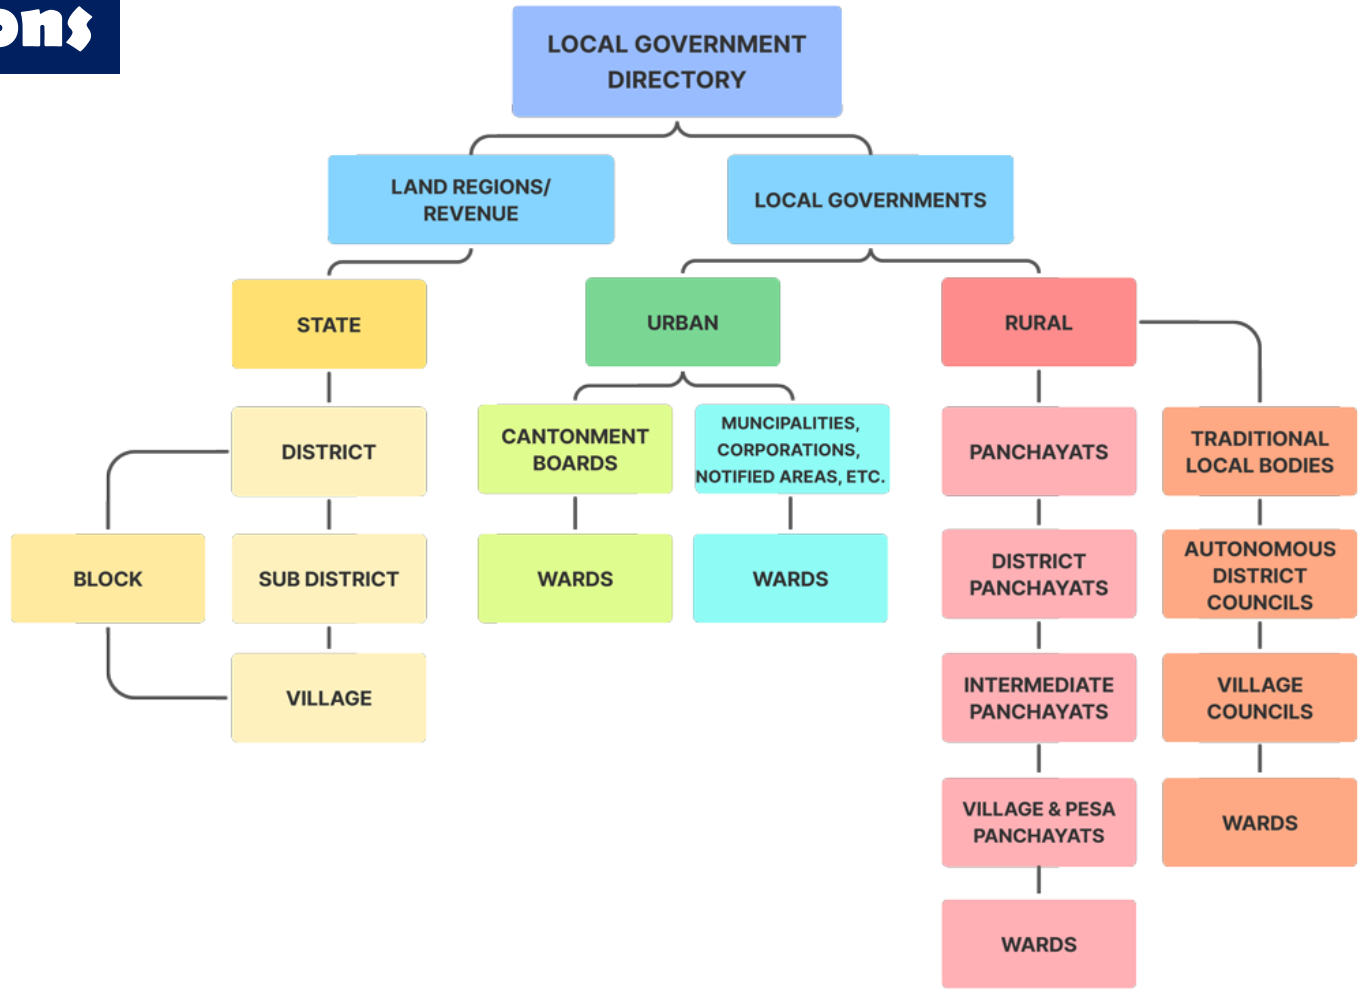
ons

LOCAL GOVERNMENT DIRECTORY

LAND REGIONS/ REVENUE

LOCAL GOVERNMENTS

STATE

URBAN

RURAL

DISTRICT

CANTONMENT BOARDS

MUNCIPALITIES, CORPORATIONS, NOTIFIED AREAS, ETC.

PANCHAYATS

TRADITIONAL LOCAL BODIES

BLOCK

SUB DISTRICT

WARDS

WARDS

DISTRICT PANCHAYATS

AUTONOMOUS DISTRICT COUNCILS

VILLAGE

INTERMEDIATE PANCHAYATS

VILLAGE COUNCILS

VILLAGE & PESA PANCHAYATS

WARDS

WARDS